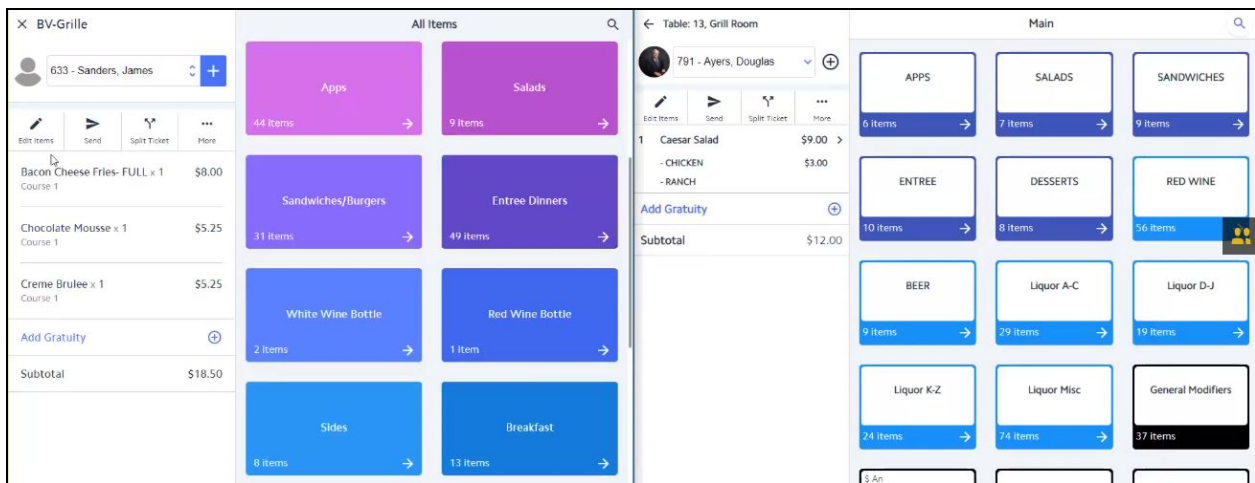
× BV-Grille

633 - Sanders, James

Edit Items
Send
Split Ticket
More

Bacon Cheese Fries- FULL x 1 $8.00
Course 1

Chocolate Mousse x 1 $5.25
Course 1

Creme Brulee x 1 $5.25
Course 1

Add Gratuity

Subtotal $18.50

All Items

Apps
44 Items

Salads
9 Items

Sandwiches/Burgers
31 Items

Entree Dinners
49 Items

White Wine Bottle
2 Items

Red Wine Bottle
1 Item

Sides
8 Items

Breakfast
13 Items

← Table: 13, Grill Room

791 - Ayers, Douglas

Edit Items
Send
Split Ticket
More

1 Caesar Salad $9.00 >
- CHICKEN $3.00
- RANCH

Add Gratuity

Subtotal $12.00

Main

APPS
6 items

SALADS
7 items

SANDWICHES
9 items

ENTREE
10 items

DESSERTS
8 items

RED WINE
56 items

BEER
9 items

Liquor A-C
29 items

Liquor D-J
19 items

Liquor K-Z
24 items

Liquor Misc
74 items

General Modifiers
37 items

$ An